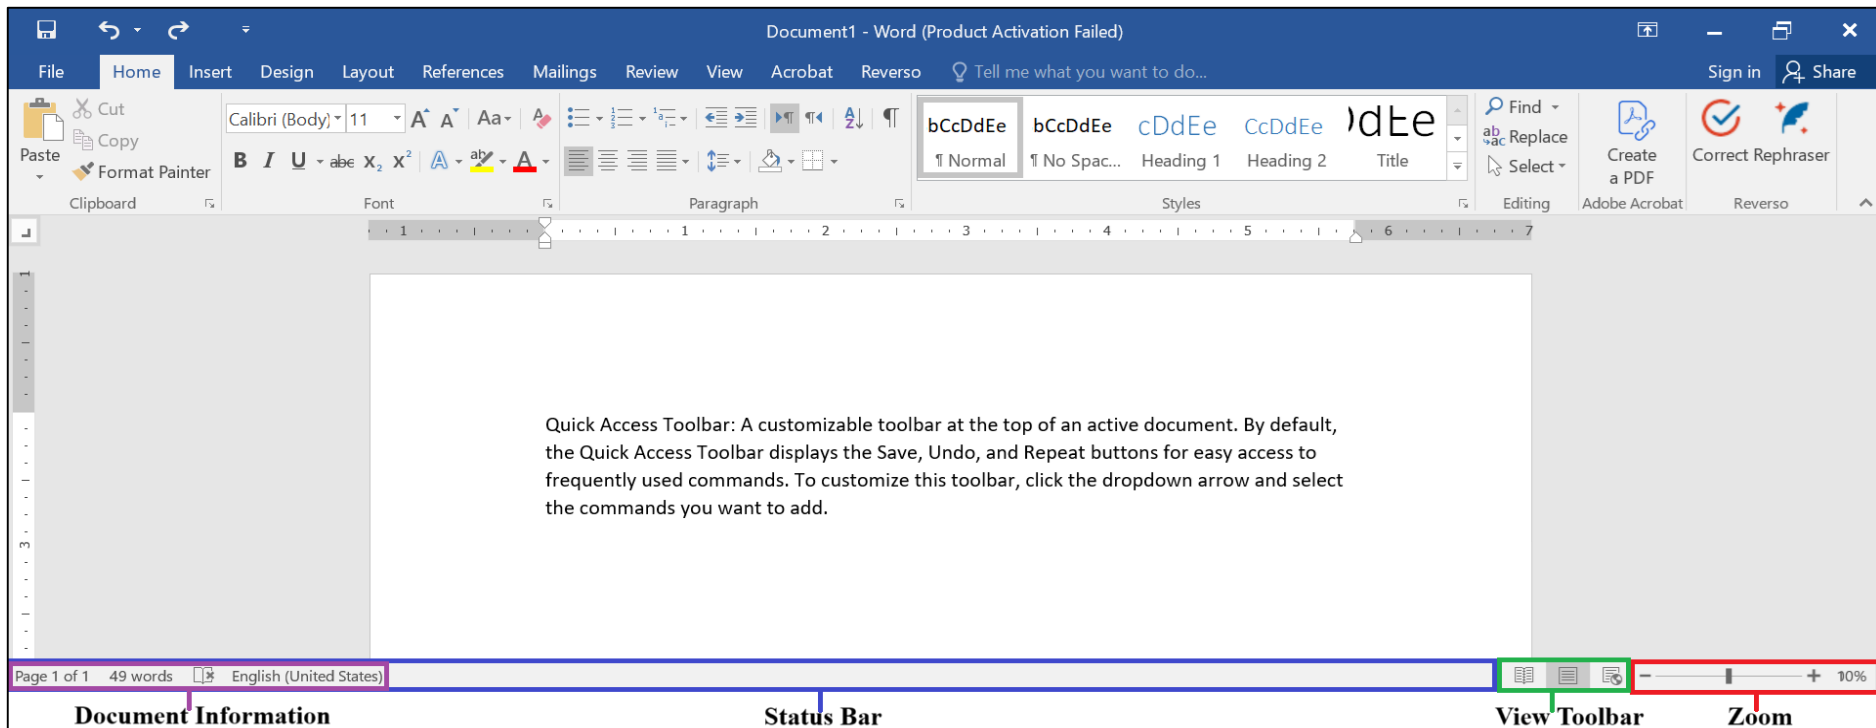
Document1 - Word (Product Activation Failed)

File Home Insert Design Layout References Mailings Review View Acrobat Reverso Tell me what you want to do... Sign in Share

Paste Cut Copy Format Painter Clipboard

Calibri (Body) 11 Aa Font

Paragraph

bCcDdEe ¶ Normal bCcDdEe ¶ No Spac... cDdEe Heading 1 CcDdEe Heading 2 )dEe Title Styles

Find Replace Select Editing

Create a PDF Adobe Acrobat

Correct Rephraser Reverso

1 1 2 3 4 5 6 7

Quick Access Toolbar: A customizable toolbar at the top of an active document. By default, the Quick Access Toolbar displays the Save, Undo, and Repeat buttons for easy access to frequently used commands. To customize this toolbar, click the dropdown arrow and select the commands you want to add.

Page 1 of 1 49 words English (United States) 10%

Document Information Status Bar View Toolbar Zoom